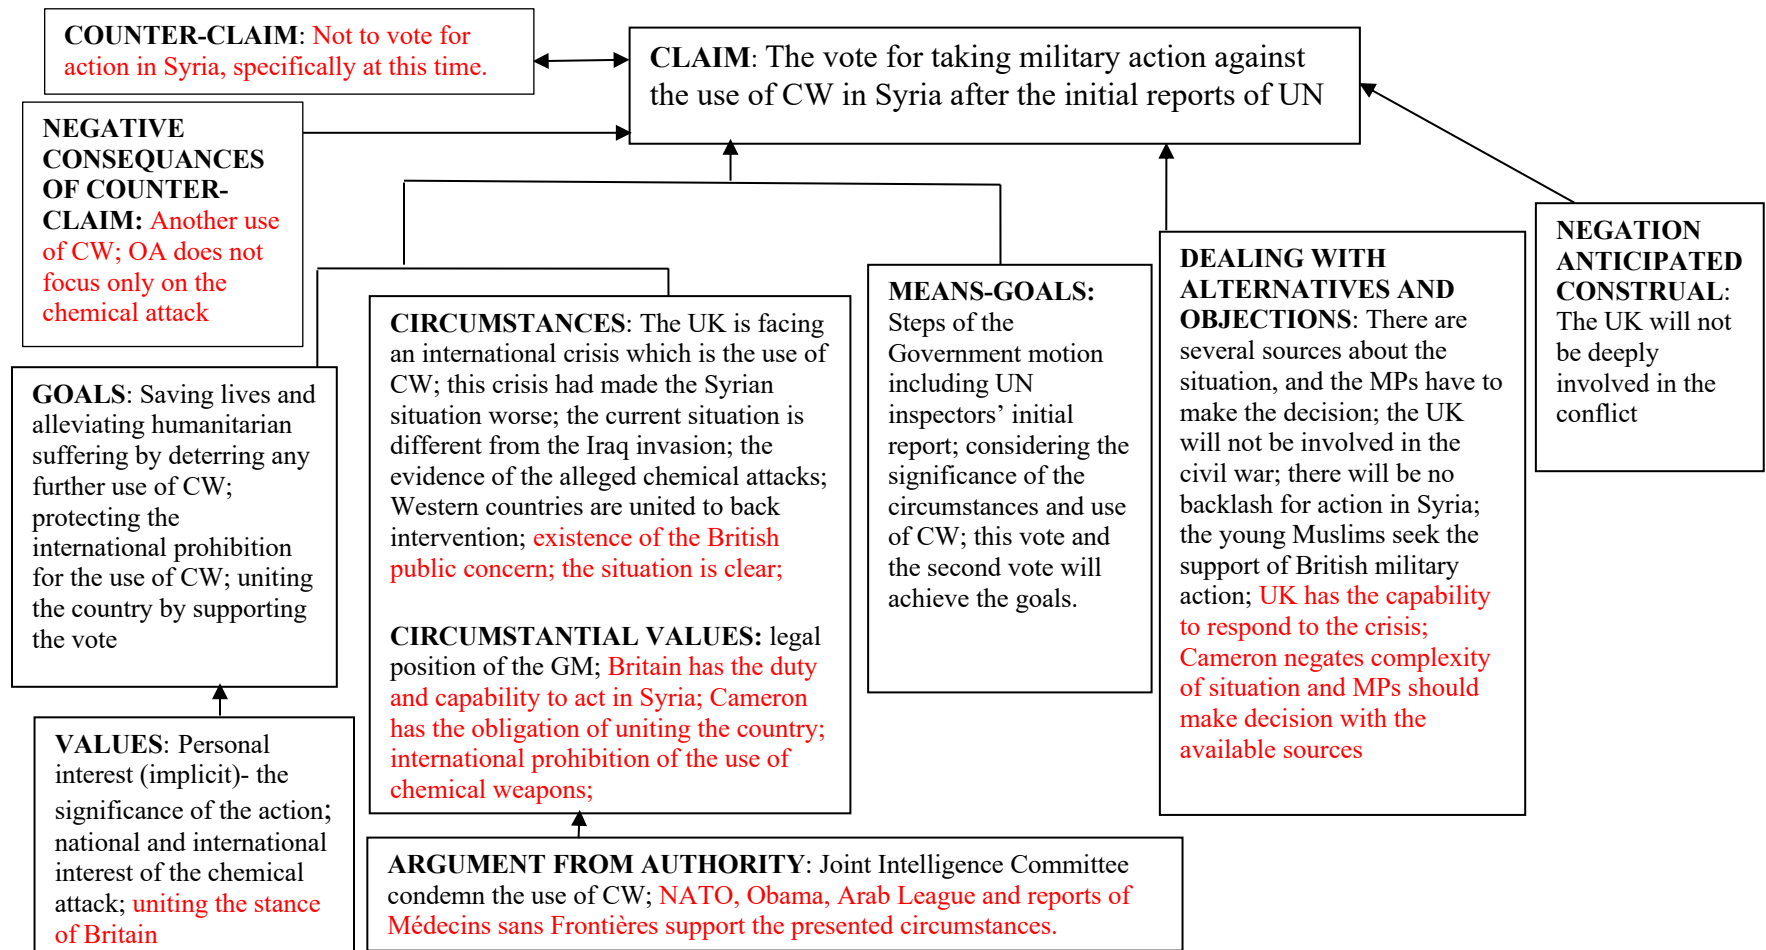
COUNTER-CLAIM: Not to vote for action in Syria, specifically at this time.

CLAIM: The vote for taking military action against the use of CW in Syria after the initial reports of UN

NEGATIVE CONSEQUANCES OF COUNTER-CLAIM: Another use of CW; OA does not focus only on the chemical attack

GOALS: Saving lives and alleviating humanitarian suffering by deterring any further use of CW; protecting the international prohibition for the use of CW; uniting the country by supporting the vote

CIRCUMSTANCES: The UK is facing an international crisis which is the use of CW; this crisis had made the Syrian situation worse; the current situation is different from the Iraq invasion; the evidence of the alleged chemical attacks; Western countries are united to back intervention; existence of the British public concern; the situation is clear;

CIRCUMSTANTIAL VALUES: legal position of the GM; Britain has the duty and capability to act in Syria; Cameron has the obligation of uniting the country; international prohibition of the use of chemical weapons;

MEANS-GOALS: Steps of the Government motion including UN inspectors' initial report; considering the significance of the circumstances and use of CW; this vote and the second vote will achieve the goals.

DEALING WITH ALTERNATIVES AND OBJECTIONS: There are several sources about the situation, and the MPs have to make the decision; the UK will not be involved in the civil war; there will be no backlash for action in Syria; the young Muslims seek the support of British military action; UK has the capability to respond to the crisis; Cameron negates complexity of situation and MPs should make decision with the available sources

NEGATION ANTICIPATED CONSTRUAL: The UK will not be deeply involved in the conflict

VALUES: Personal interest (implicit)- the significance of the action; national and international interest of the chemical attack; uniting the stance of Britain

ARGUMENT FROM AUTHORITY: Joint Intelligence Committee condemn the use of CW; NATO, Obama, Arab League and reports of Médecins sans Frontières support the presented circumstances.